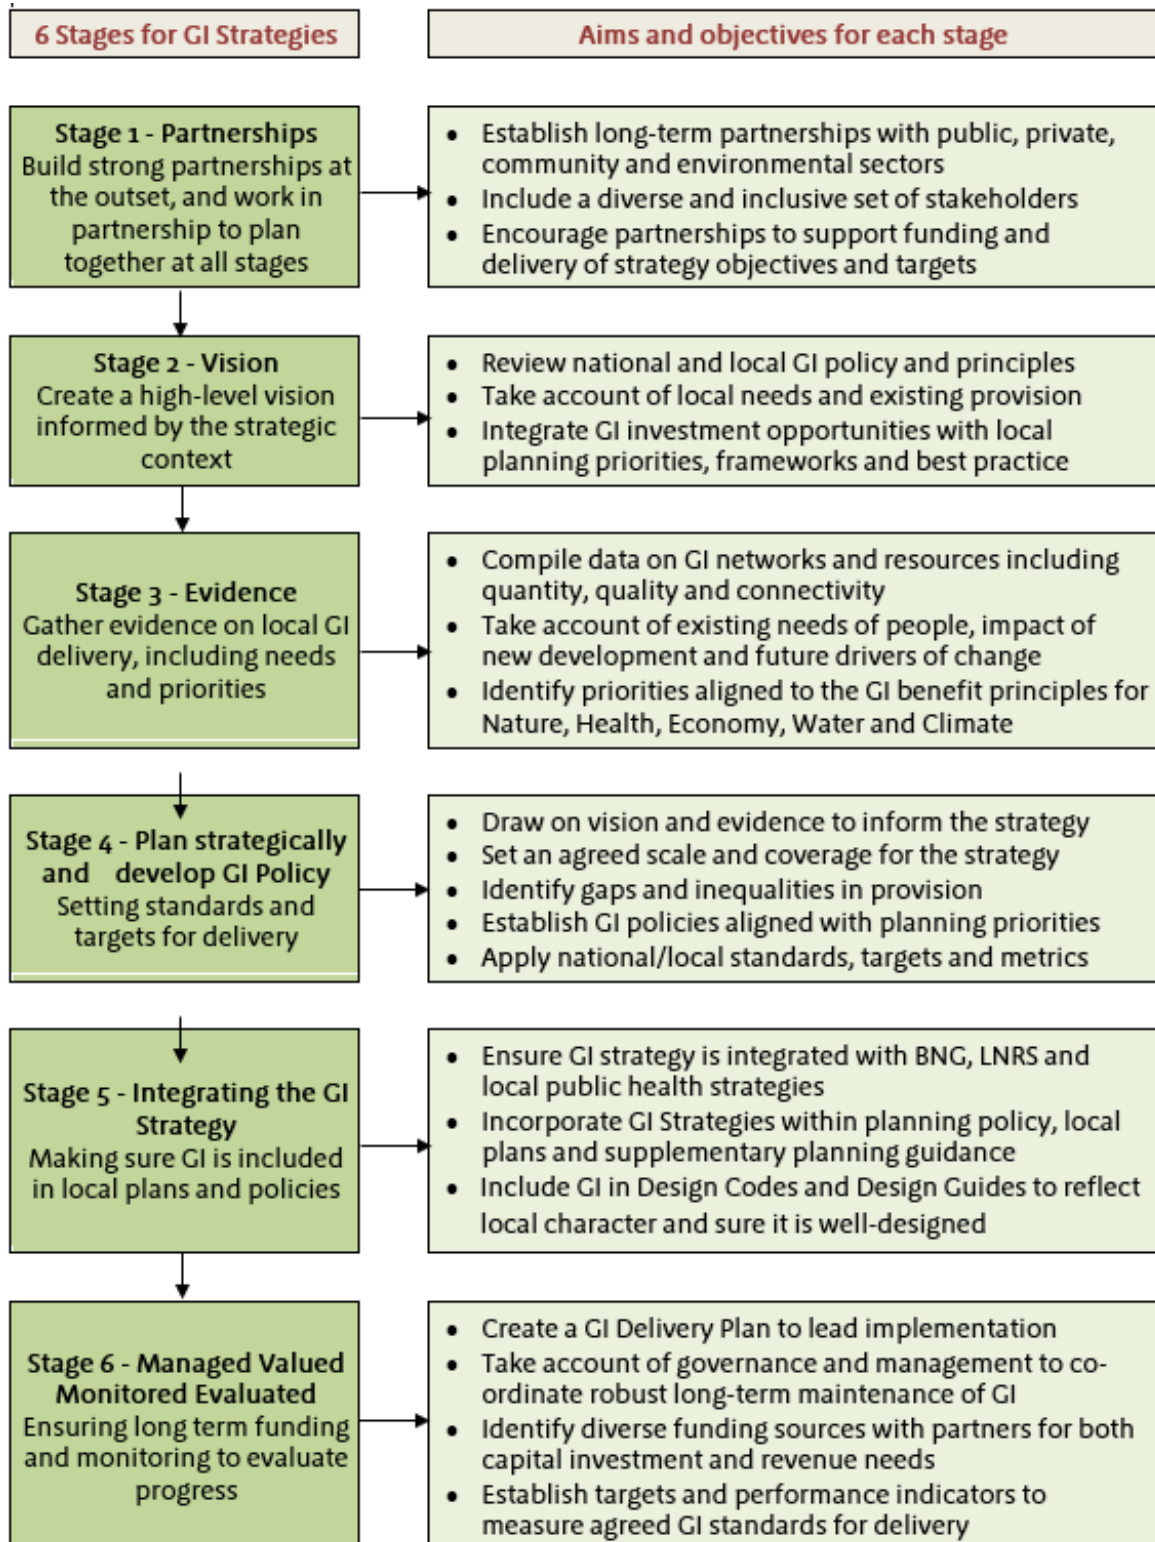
6 Stages for GI Strategies

Aims and objectives for each stage

Stage 1 - Partnerships
Build strong partnerships at the outset, and work in partnership to plan together at all stages

- Establish long-term partnerships with public, private, community and environmental sectors
- Include a diverse and inclusive set of stakeholders
- Encourage partnerships to support funding and delivery of strategy objectives and targets

Stage 2 - Vision
Create a high-level vision informed by the strategic context

- Review national and local GI policy and principles
- Take account of local needs and existing provision
- Integrate GI investment opportunities with local planning priorities, frameworks and best practice

Stage 3 - Evidence
Gather evidence on local GI delivery, including needs and priorities

- Compile data on GI networks and resources including quantity, quality and connectivity
- Take account of existing needs of people, impact of new development and future drivers of change
- Identify priorities aligned to the GI benefit principles for Nature, Health, Economy, Water and Climate

Stage 4 - Plan strategically and develop GI Policy
Setting standards and targets for delivery

- Draw on vision and evidence to inform the strategy
- Set an agreed scale and coverage for the strategy
- Identify gaps and inequalities in provision
- Establish GI policies aligned with planning priorities
- Apply national/local standards, targets and metrics

Stage 5 - Integrating the GI Strategy
Making sure GI is included in local plans and policies

- Ensure GI strategy is integrated with BNG, LNRS and local public health strategies
- Incorporate GI Strategies within planning policy, local plans and supplementary planning guidance
- Include GI in Design Codes and Design Guides to reflect local character and sure it is well-designed

Stage 6 - Managed Valued Monitored Evaluated
Ensuring long term funding and monitoring to evaluate progress

- Create a GI Delivery Plan to lead implementation
- Take account of governance and management to co-ordinate robust long-term maintenance of GI
- Identify diverse funding sources with partners for both capital investment and revenue needs
- Establish targets and performance indicators to measure agreed GI standards for delivery